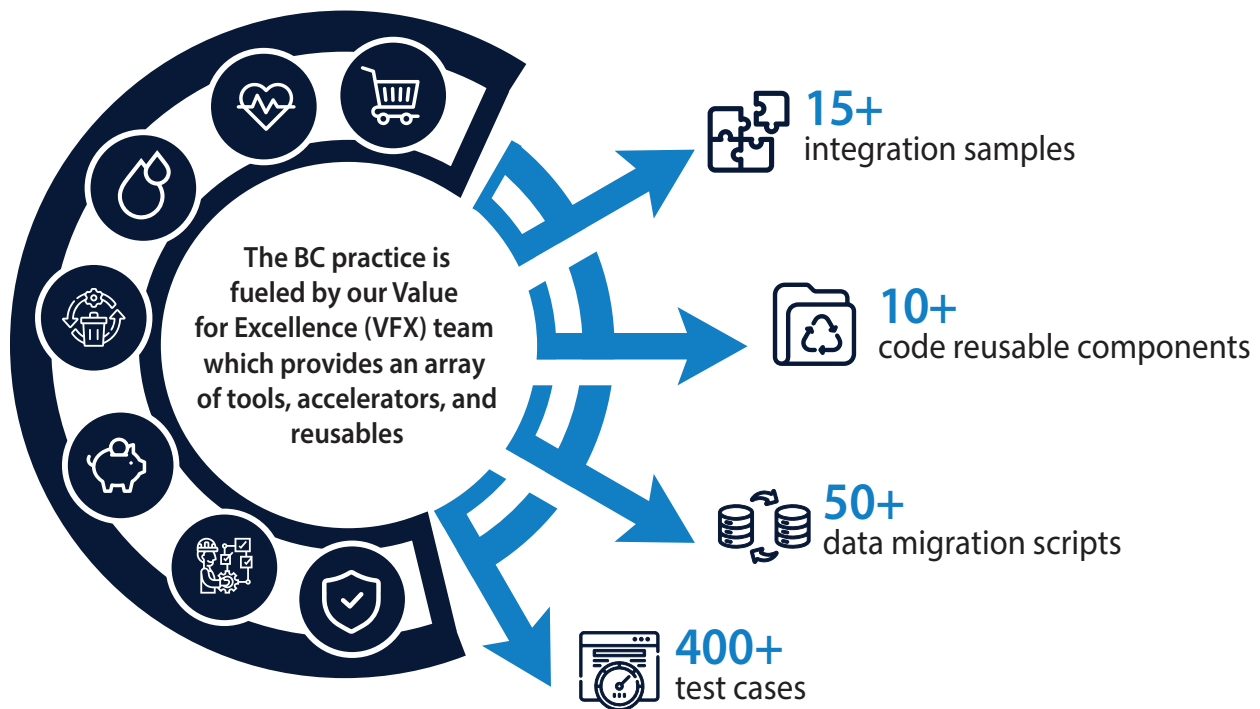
The BC practice is fueled by our Value for Excellence (VFX) team which provides an array of tools, accelerators, and reusables

15+
integration samples

10+
code reusable components

50+
data migration scripts

400+
test cases